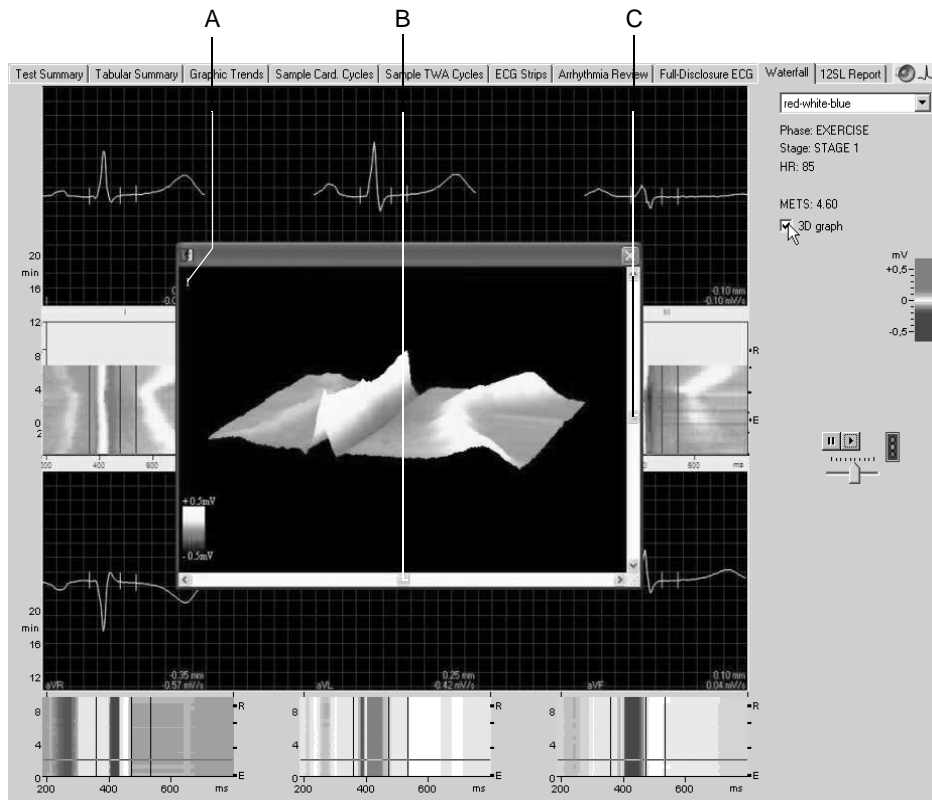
A B C

Test Summary | Tabular Summary | Graphic Trends | Sample Card. Cycles | Sample TWA Cycles | ECG Strips | Arrhythmia Review | Full-Disclosure ECG | Waterfall | 12SL Report

red-white-blue

Phase: EXERCISE
Stage: STAGE 1
HR: 85

METS: 4.60

3D graph

mV
+0,5
0
-0,5

20
min
16

-0.10 mm
-0.10 mV/s

12
8
4
0
2

R
E

300 400 600

III

600 ms

+ 0.5mV
- 0.5mV

20
min
16
12

aVR -0.35 mm -0.57 mV/s
aVL 0.25 mm -0.42 mV/s
aVF 0.10 mm 0.04 mV/s

8
4
0
200 400 600 ms

R
E

8
4
0
200 400 600 ms

R
E

8
4
0
200 400 600 ms

R
E